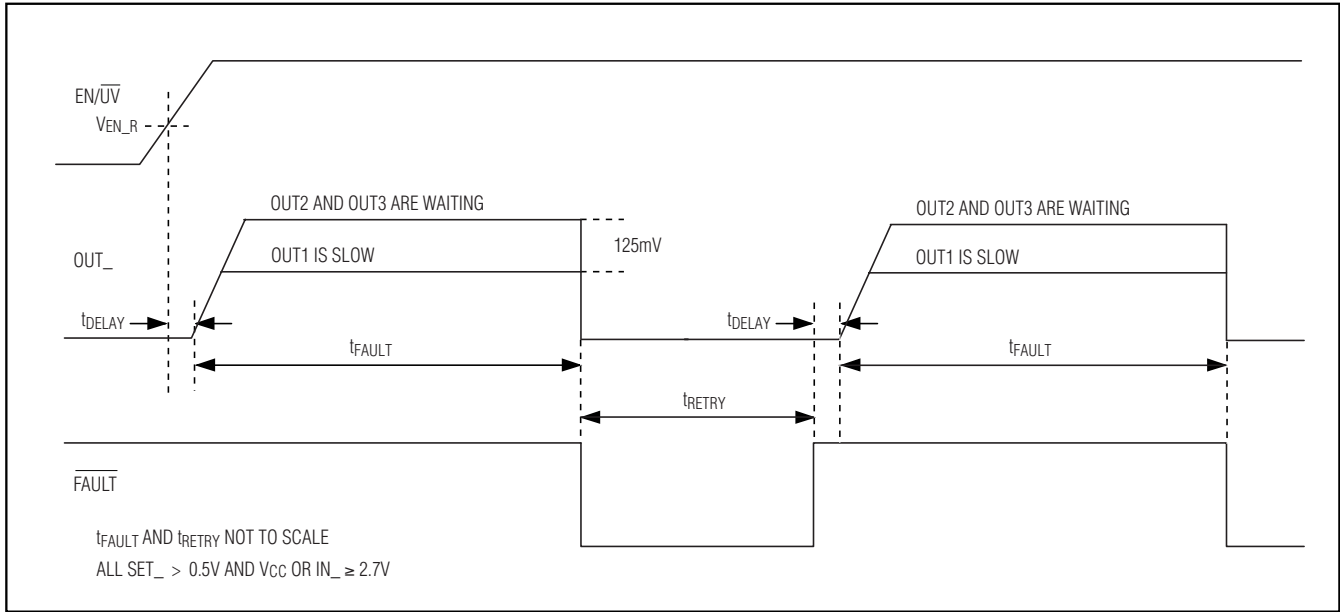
EN/$\overline{UV}$

$V_{EN\_R}$

OUT2 AND OUT3 ARE WAITING

OUT_

OUT1 IS SLOW

125mV

OUT2 AND OUT3 ARE WAITING

OUT1 IS SLOW

$t_{DELAY}$

$t_{FAULT}$

$t_{DELAY}$

$t_{FAULT}$

$t_{RETRY}$

$\overline{FAULT}$

$t_{FAULT}$ AND $t_{RETRY}$ NOT TO SCALE

ALL SET_ > 0.5V AND $V_{CC}$ OR IN_ ≥ 2.7V